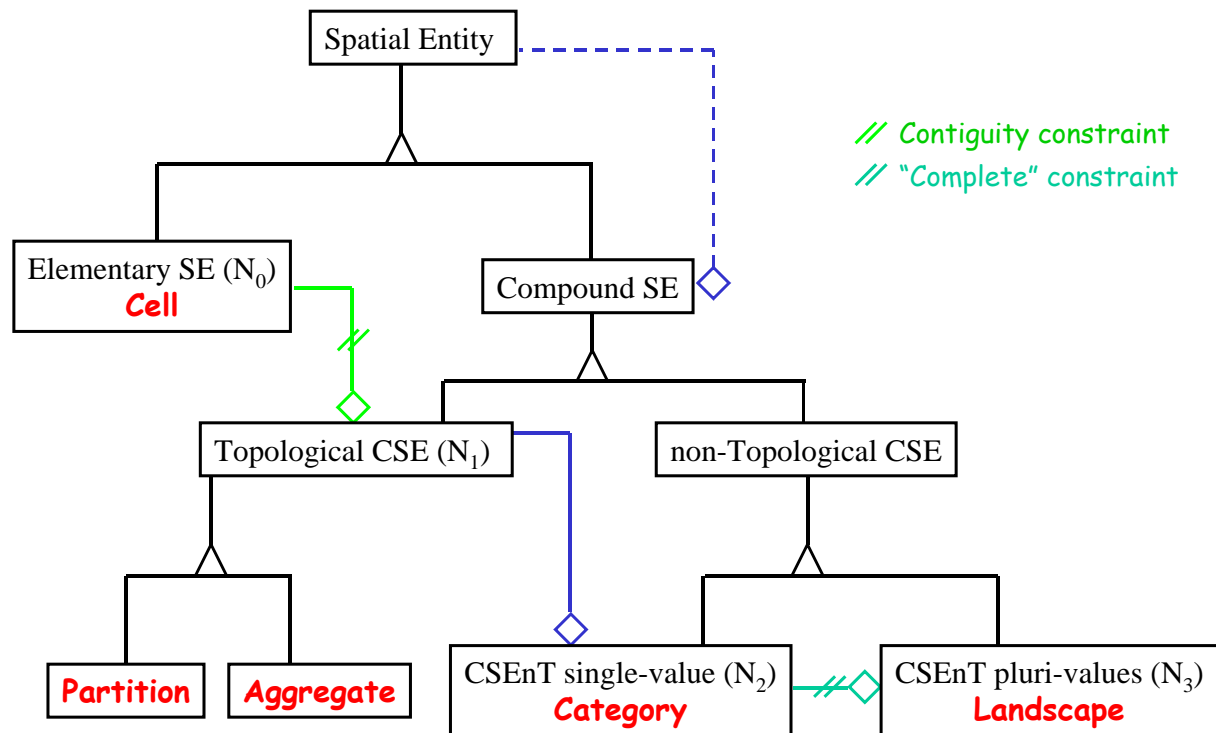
Spatial Entity

// Contiguity constraint
// "Complete" constraint

Elementary SE ($N_0$)
Cell

Compound SE

Topological CSE ($N_1$)

non-Topological CSE

Partition

Aggregate

CSEnT single-value ($N_2$)
Category

CSEnT pluri-values ($N_3$)
Landscape